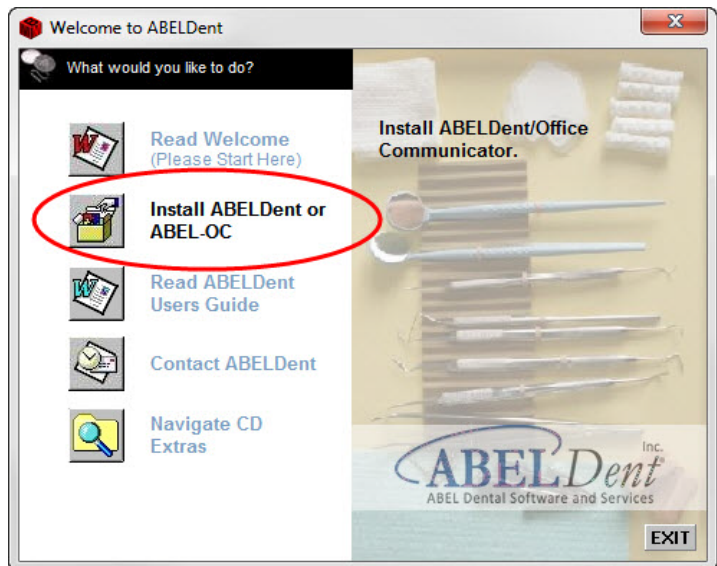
Welcome to ABELDent

What would you like to do?

Read Welcome
(Please Start Here)

Install ABELDent or ABEL-OC

Read ABELDent Users Guide

Contact ABELDent

Navigate CD Extras

Install ABELDent/Office Communicator.

ABELDent Inc.
ABEL Dental Software and Services

EXIT